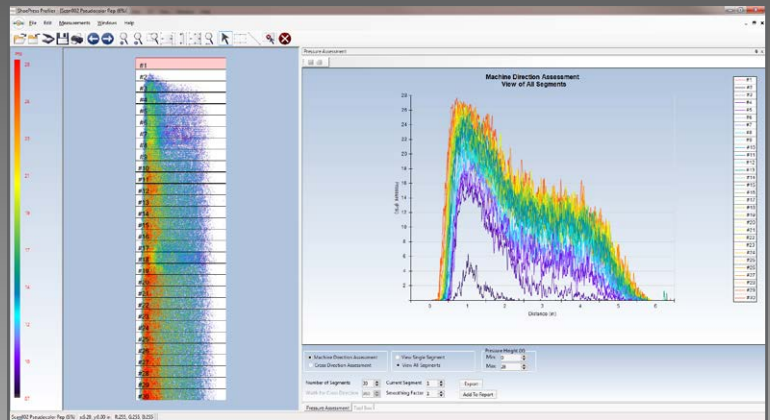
ShearPress Profiler - [Sopr002 Pressurecolor Pep (0%)]
File Edit Measurements Window Help

28
24
21
19
17
14
12
10
07

#1
#2
#3
#4
#5
#6
#7
#8
#9
#10
#11
#12
#13
#14
#15
#16
#17
#18
#19
#20
#21
#22
#23
#24
#25
#26
#27
#28
#29
#30

Pressure Assessment

Machine Direction Assessment
View of All Segments

28
26
24
22
20
18
16
14
12
10
8
6
4
2
0

0 1 2 3 4 5 6

Distance (in)

#1
#2
#3
#4
#5
#6
#7
#8
#9
#10
#11
#12
#13
#14
#15
#16
#17
#18
#19
#20
#21
#22
#23
#24
#25
#26
#27
#28
#29
#30

Machine Direction Assessment
Cross Direction Assessment
View Single Segment
View All Segments
Pressure Weight (0)
Min 0
Max 28

Number of Segments 30
Width for Cross Direction
Current Segment 1
Smoothing Factor 1
Export
Add To Report

Pressure Assessment
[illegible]

Sopr002 Pressurecolor Pep (0%) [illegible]